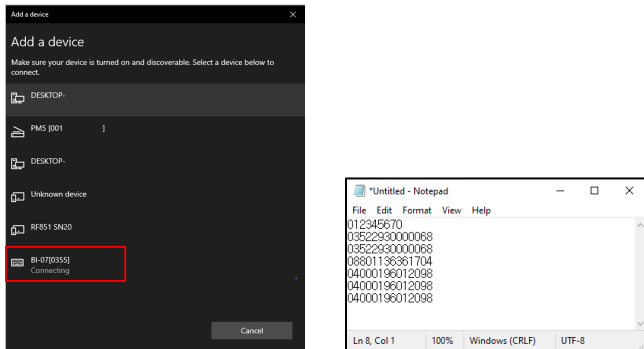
Add a device

Add a device

Make sure your device is turned on and discoverable. Select a device below to connect.

DESKTOP-

PM5 [001 ]

DESKTOP-

Unknown device

RF851 SN20

BI-07[0355]
Connecting

Cancel

*Untitled - Notepad

File Edit Format View Help

012345670
03522930000068
03522930000068
08801136361704
04000196012098
04000196012098
04000196012098

Ln 8, Col 1 100% Windows (CRLF) UTF-8